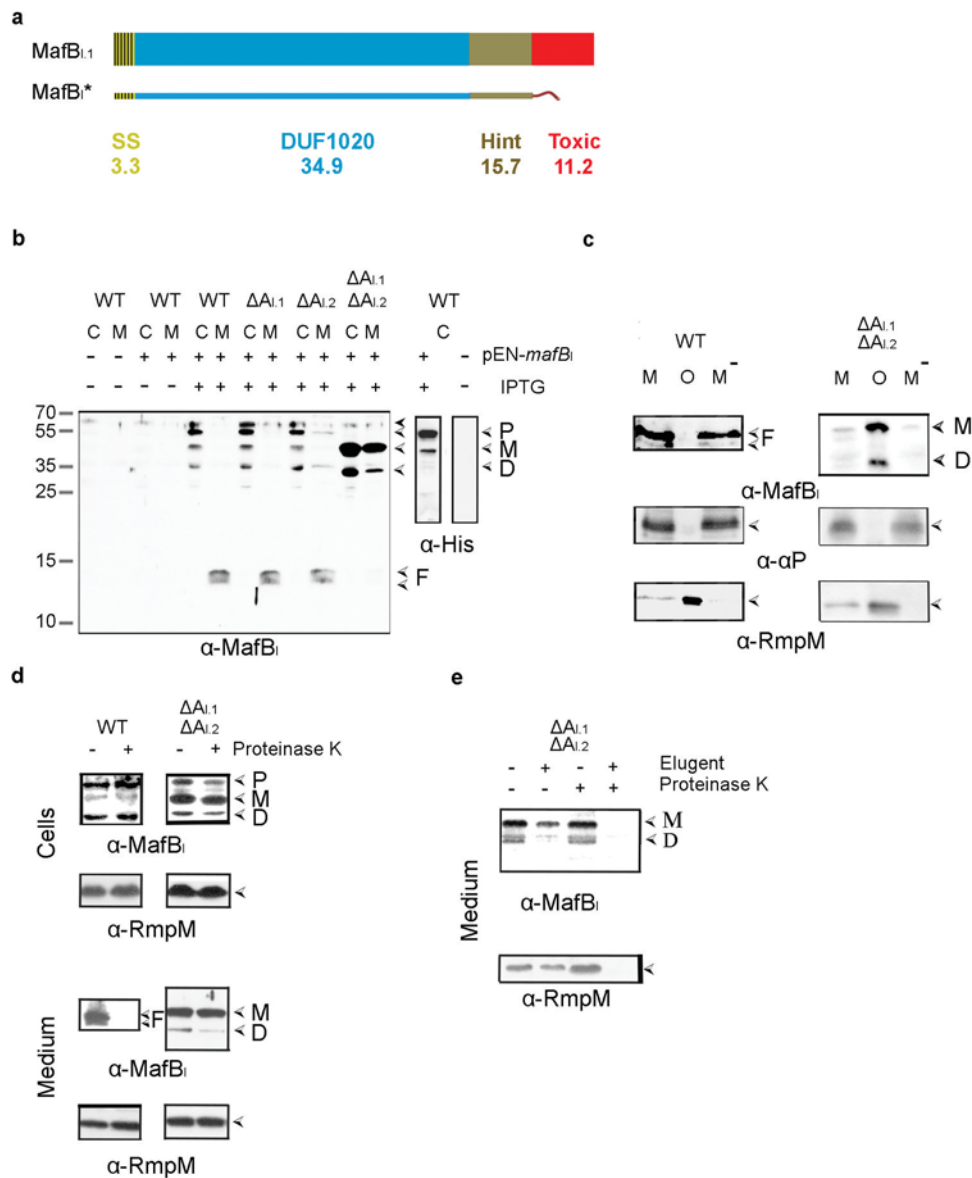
a

MafB$_{I.1}$

MafB$_{I}$*

SS 3.3

DUF1020 34.9

Hint 15.7

Toxic 11.2

b

WT WT WT ΔA$_{I.1}$ ΔA$_{I.2}$ ΔA$_{I.1}$ ΔA$_{I.2}$ WT

C M C M C M C M C M C M C

- - + + + + + + + + + + + - pEN-*mafB*$_{I}$

- - - - + + + + + + + + + IPTG

70

55

35

25

15

10

P

M

D

F

α-His

α-MafB$_{I}$

c

WT

M O M$^{-}$

ΔA$_{I.1}$ ΔA$_{I.2}$

M O M$^{-}$

F

M

D

α-MafB$_{I}$

α-αP

α-RmpM

d

WT

ΔA$_{I.1}$ ΔA$_{I.2}$

- + - + Proteinase K

P

M

D

Cells

α-MafB$_{I}$

α-RmpM

F

M

D

Medium

α-MafB$_{I}$

α-RmpM

e

ΔA$_{I.1}$ ΔA$_{I.2}$

- + - + Elugent

- - + + Proteinase K

M

D

Medium

α-MafB$_{I}$

α-RmpM